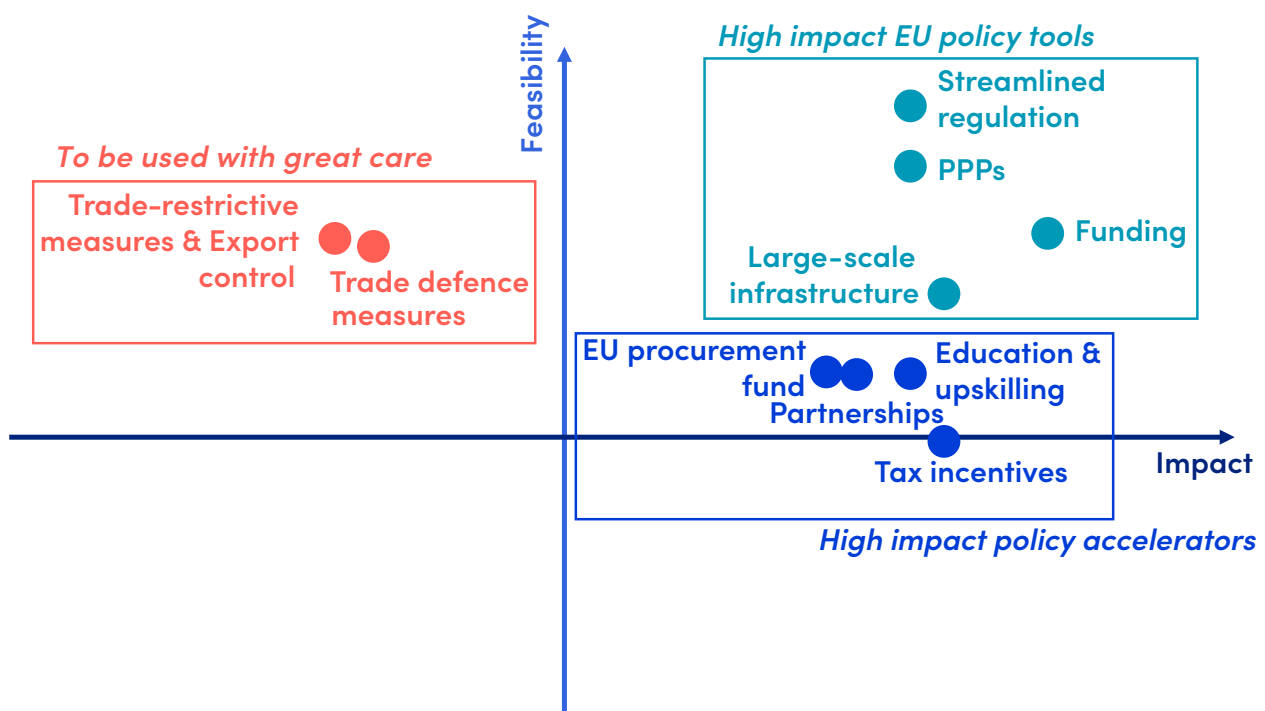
Feasibility

High impact EU policy tools

Streamlined regulation

PPPs

Funding

Large-scale infrastructure

To be used with great care

Trade-restrictive measures & Export control

Trade defence measures

EU procurement fund

Partnerships

Education & upskilling

Tax incentives

Impact

High impact policy accelerators